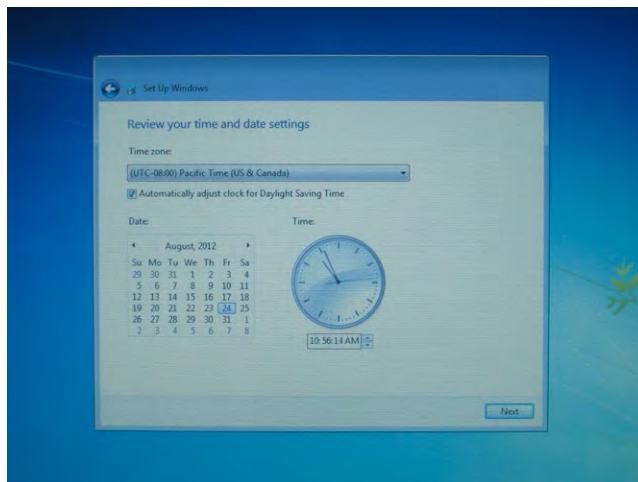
Set Up Windows

Review your time and date settings

Time zone:

(UTC-08:00) Pacific Time (US & Canada)

Automatically adjust clock for Daylight Saving Time

Date:

August, 2012

| Su | Mo | Tu | We | Th | Fr | Sa |
|---|---|---|---|---|---|---|
| 29 | 30 | 31 | 1 | 2 | 3 | 4 |
| 5 | 6 | 7 | 8 | 9 | 10 | 11 |
| 12 | 13 | 14 | 15 | 16 | 17 | 18 |
| 19 | 20 | 21 | 22 | 23 | 24 | 25 |
| 26 | 27 | 28 | 29 | 30 | 31 | 1 |
| 2 | 3 | 4 | 5 | 6 | 7 | 8 |

Time:

10:56:14 AM

Next